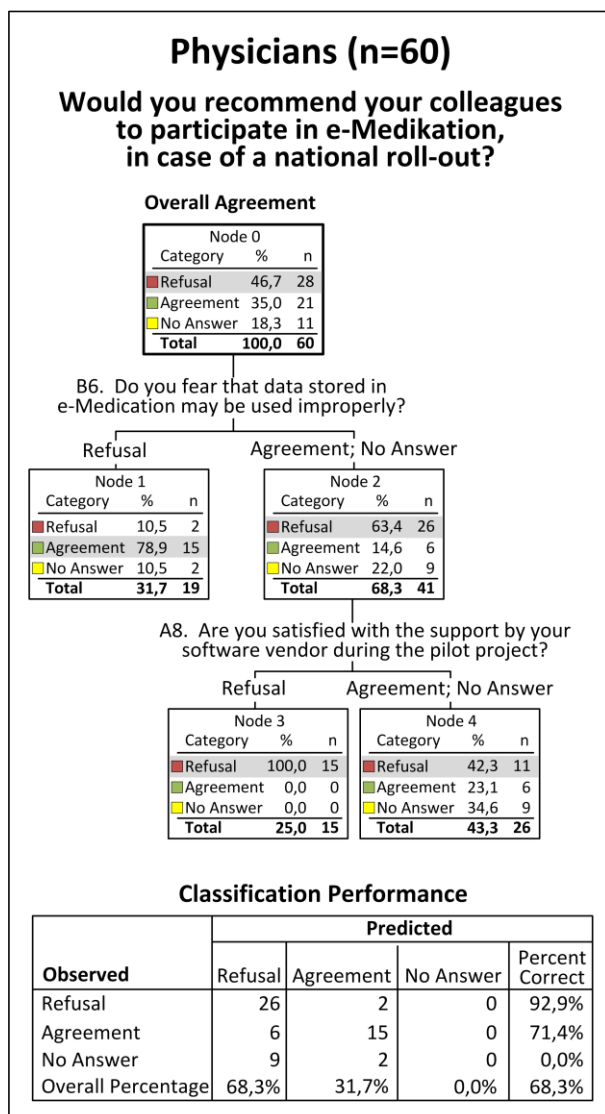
Physicians (n=60)

Would you recommend your colleagues to participate in e-Medikation, in case of a national roll-out?

Overall Agreement

Node 0

| Category | % | n |
|---|---|---|
| Refusal | 46,7 | 28 |
| Agreement | 35,0 | 21 |
| No Answer | 18,3 | 11 |
| Total | 100,0 | 60 |

B6. Do you fear that data stored in e-Medication may be used improperly?

Refusal

Node 1

| Category | % | n |
|---|---|---|
| Refusal | 10,5 | 2 |
| Agreement | 78,9 | 15 |
| No Answer | 10,5 | 2 |
| Total | 31,7 | 19 |

Agreement; No Answer

Node 2

| Category | % | n |
|---|---|---|
| Refusal | 63,4 | 26 |
| Agreement | 14,6 | 6 |
| No Answer | 22,0 | 9 |
| Total | 68,3 | 41 |

A8. Are you satisfied with the support by your software vendor during the pilot project?

Refusal

Node 3

| Category | % | n |
|---|---|---|
| Refusal | 100,0 | 15 |
| Agreement | 0,0 | 0 |
| No Answer | 0,0 | 0 |
| Total | 25,0 | 15 |

Agreement; No Answer

Node 4

| Category | % | n |
|---|---|---|
| Refusal | 42,3 | 11 |
| Agreement | 23,1 | 6 |
| No Answer | 34,6 | 9 |
| Total | 43,3 | 26 |

Classification Performance

| | Predicted | | | |
|---|---|---|---|---|
| Observed | Refusal | Agreement | No Answer | Percent Correct |
| Refusal | 26 | 2 | 0 | 92,9% |
| Agreement | 6 | 15 | 0 | 71,4% |
| No Answer | 9 | 2 | 0 | 0,0% |
| Overall Percentage | 68,3% | 31,7% | 0,0% | 68,3% |